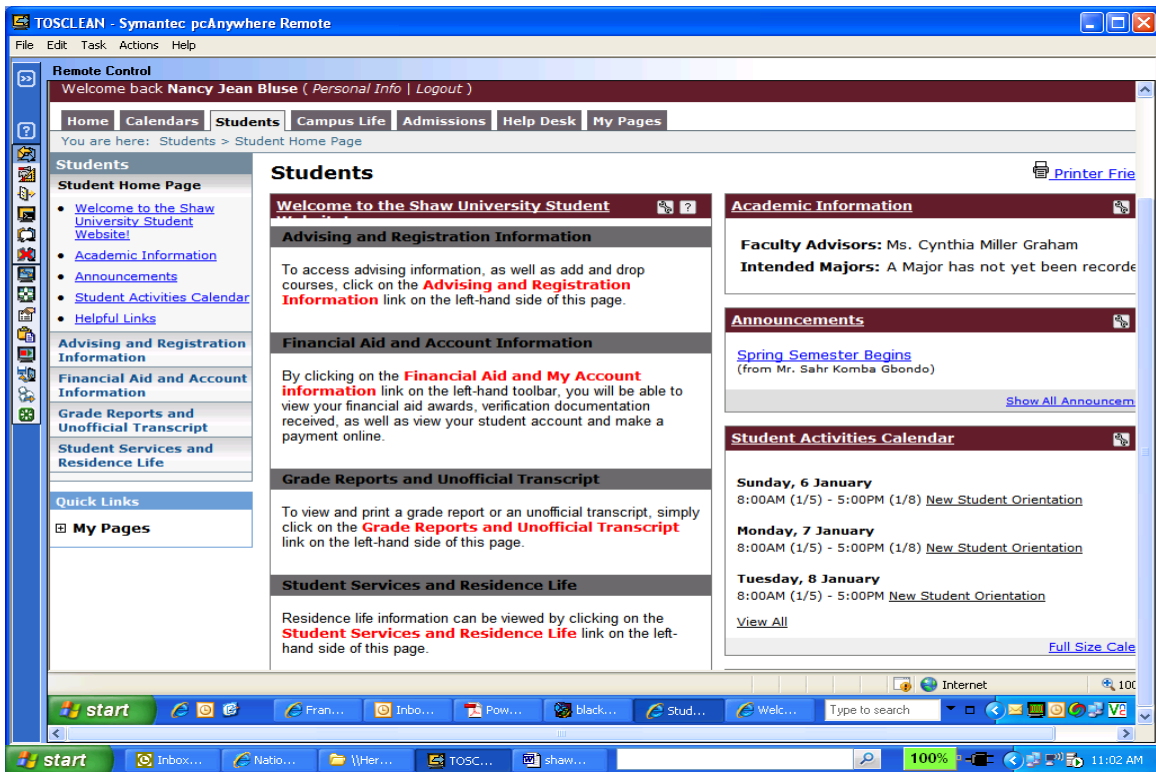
TOSCLEAN - Symantec pcAnywhere Remote

File Edit Task Actions Help

Remote Control

Welcome back Nancy Jean Bluse ( Personal Info | Logout )

Home | Calendars | Students | Campus Life | Admissions | Help Desk | My Pages

You are here: Students > Student Home Page

Students

Student Home Page

- Welcome to the Shaw University Student Website!
- Academic Information
- Announcements
- Student Activities Calendar
- Helpful Links

Advising and Registration Information

Financial Aid and Account Information

Grade Reports and Unofficial Transcript

Student Services and Residence Life

Quick Links

⊞ My Pages

Students

Printer Frie

Welcome to the Shaw University Student Website!

Advising and Registration Information

To access advising information, as well as add and drop courses, click on the Advising and Registration Information link on the left-hand side of this page.

Financial Aid and Account Information

By clicking on the Financial Aid and My Account information link on the left-hand toolbar, you will be able to view your financial aid awards, verification documentation received, as well as view your student account and make a payment online.

Grade Reports and Unofficial Transcript

To view and print a grade report or an unofficial transcript, simply click on the Grade Reports and Unofficial Transcript link on the left-hand side of this page.

Student Services and Residence Life

Residence life information can be viewed by clicking on the Student Services and Residence Life link on the left-hand side of this page.

Academic Information

Faculty Advisors: Ms. Cynthia Miller Graham
Intended Majors: A Major has not yet been recorde

Announcements

Spring Semester Begins
(from Mr. Sahr Komba Gbondo)

Show All Announcem

Student Activities Calendar

Sunday, 6 January
8:00AM (1/5) - 5:00PM (1/8) New Student Orientation

Monday, 7 January
8:00AM (1/5) - 5:00PM (1/8) New Student Orientation

Tuesday, 8 January
8:00AM (1/5) - 5:00PM New Student Orientation

View All

Full Size Cale

Internet 100

start Fran... Inbo... Pow... black... Stud... Welc... Type to search

start Inbox... Natio... \\Her... TOSC... shaw... 100% 11:02 AM